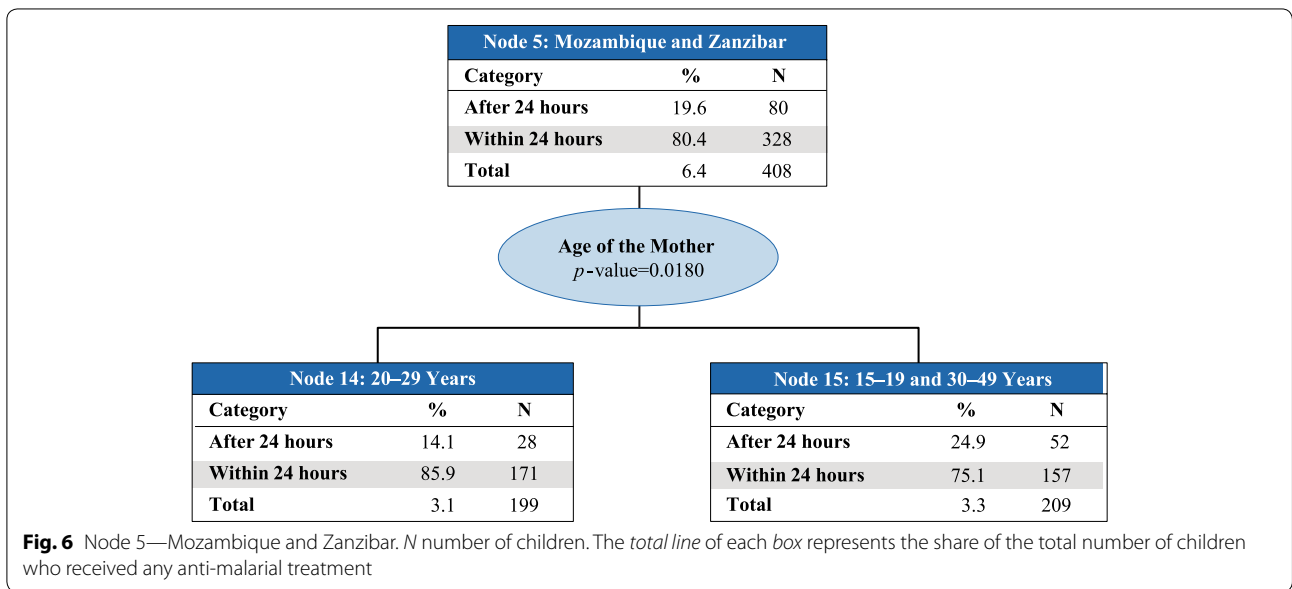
Node 5: Mozambique and Zanzibar

| Category | % | N |
|---|---|---|
| After 24 hours | 19.6 | 80 |
| Within 24 hours | 80.4 | 328 |
| Total | 6.4 | 408 |

Age of the Mother
$p$-value=0.0180

Node 14: 20–29 Years

| Category | % | N |
|---|---|---|
| After 24 hours | 14.1 | 28 |
| Within 24 hours | 85.9 | 171 |
| Total | 3.1 | 199 |

Node 15: 15–19 and 30–49 Years

| Category | % | N |
|---|---|---|
| After 24 hours | 24.9 | 52 |
| Within 24 hours | 75.1 | 157 |
| Total | 3.3 | 209 |

**Fig. 6** Node 5—Mozambique and Zanzibar. *N* number of children. The *total line* of each *box* represents the share of the total number of children who received any anti-malarial treatment